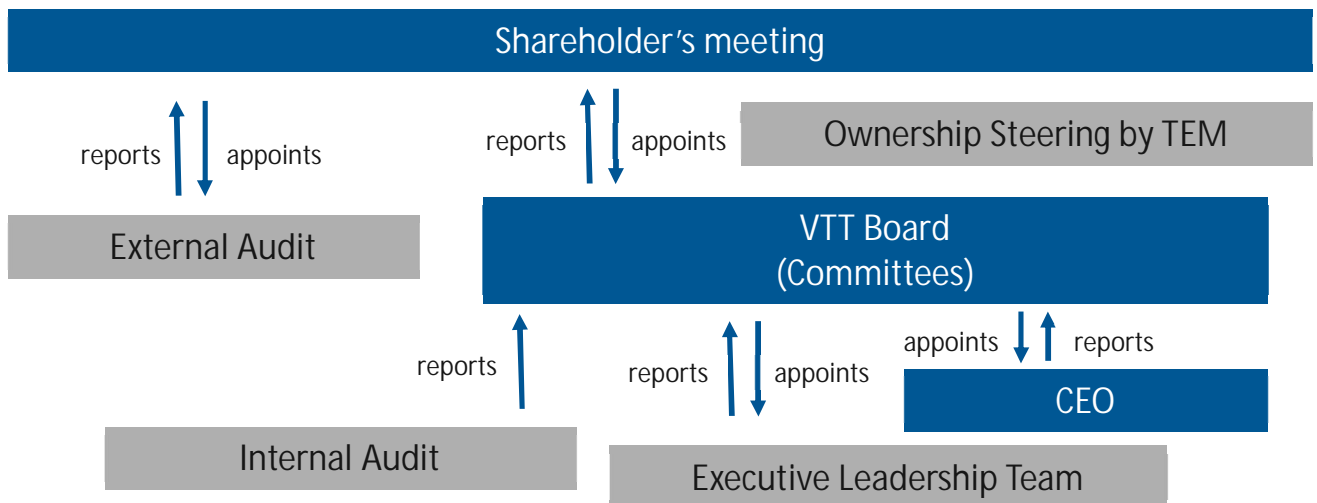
Shareholder's meeting

reports appoints

reports appoints

Ownership Steering by TEM

External Audit

VTT Board
(Committees)

reports

reports appoints

appoints reports

CEO

Internal Audit

Executive Leadership Team